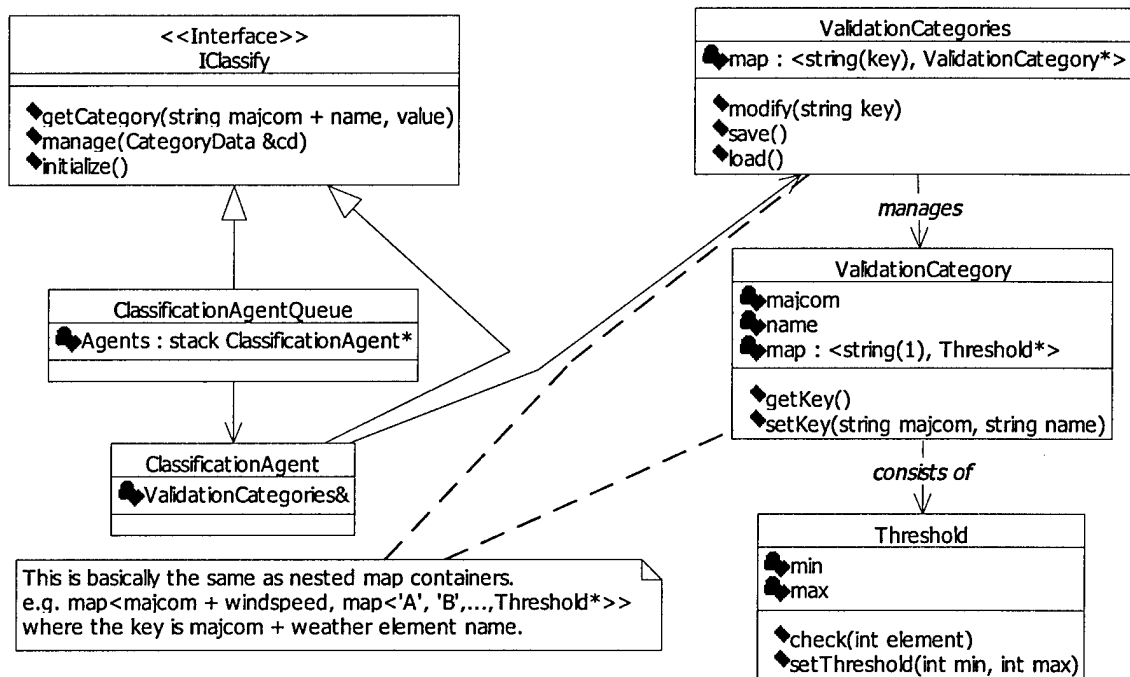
<<Interface>>
IClassify

getCategory(string majcom + name, value)
manage(CategoryData &cd)
initialize()

ClassificationAgentQueue
Agents : stack ClassificationAgent*

ClassificationAgent
ValidationCategories&

ValidationCategories
map : <string(key), ValidationCategory*>

modify(string key)
save()
load()

manages

ValidationCategory
majcom
name
map : <string(1), Threshold*>

getKey()
setKey(string majcom, string name)

consists of

Threshold
min
max

check(int element)
setThreshold(int min, int max)

This is basically the same as nested map containers.
e.g. map<majcom + windspeed, map<'A', 'B',...,Threshold*>>
where the key is majcom + weather element name.